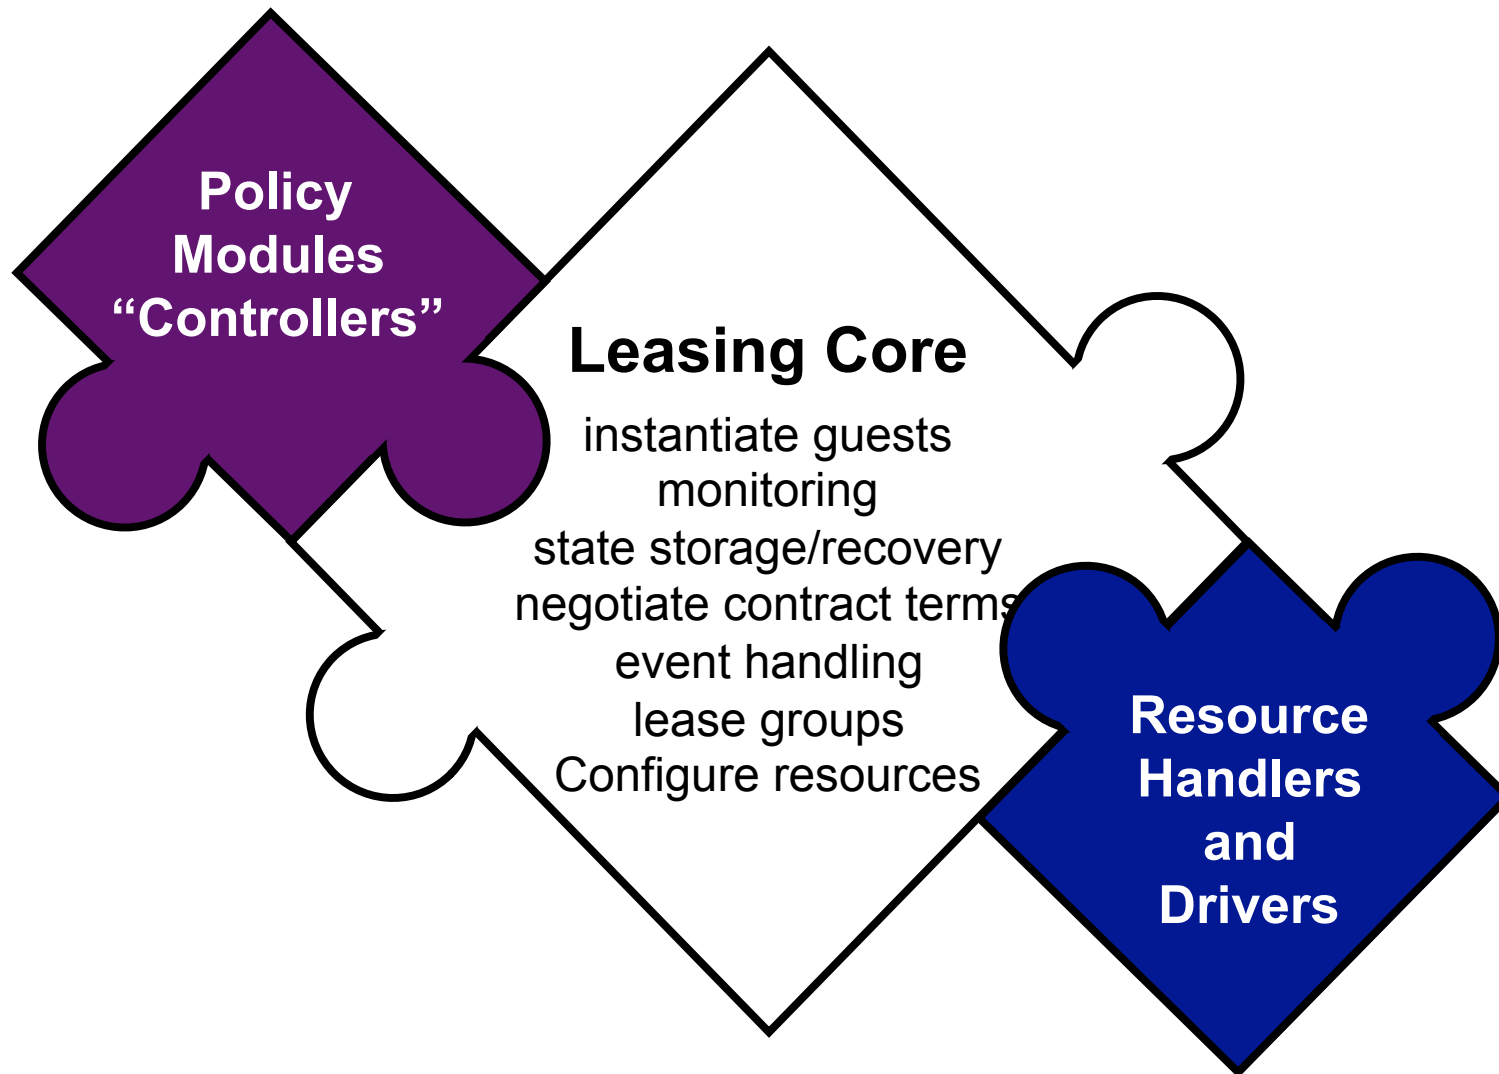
Policy Modules “Controllers”

Leasing Core

instantiate guests
monitoring
state storage/recovery
negotiate contract terms
event handling
lease groups
Configure resources

Resource Handlers and Drivers